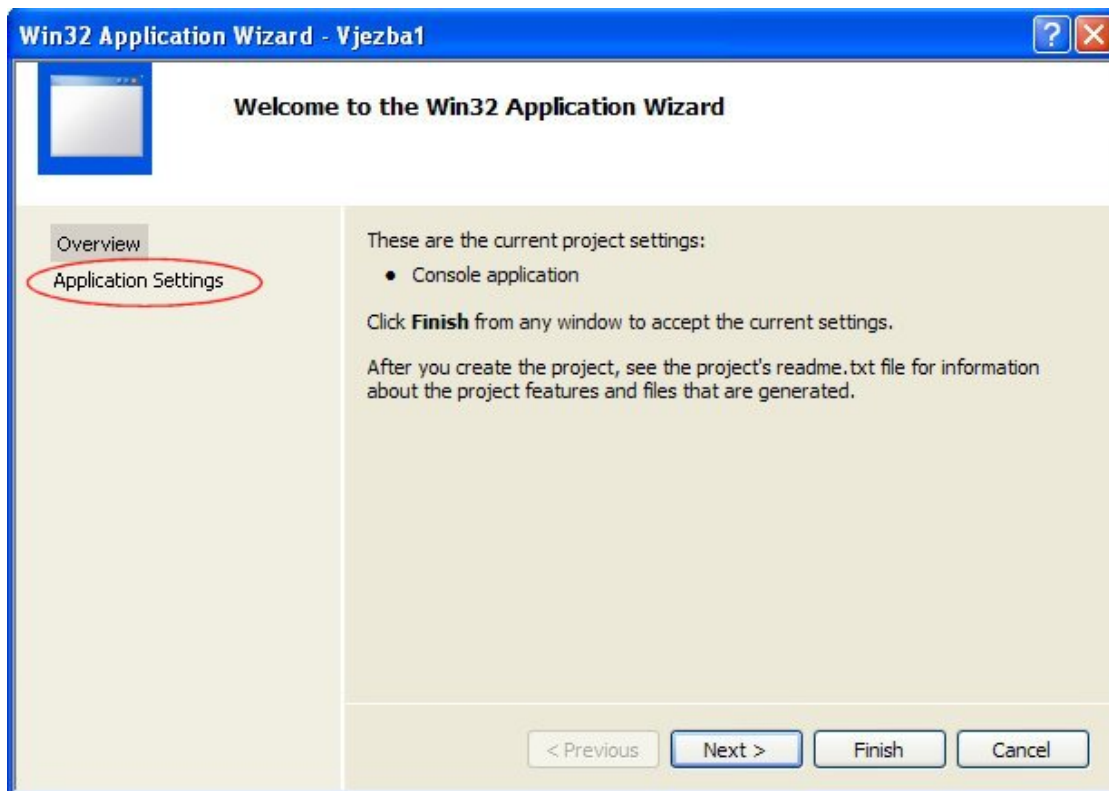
Win32 Application Wizard - Vjezba1

Welcome to the Win32 Application Wizard

Overview

Application Settings

These are the current project settings:

- Console application

Click **Finish** from any window to accept the current settings.

After you create the project, see the project's readme.txt file for information about the project features and files that are generated.

< Previous

Next >

Finish

Cancel